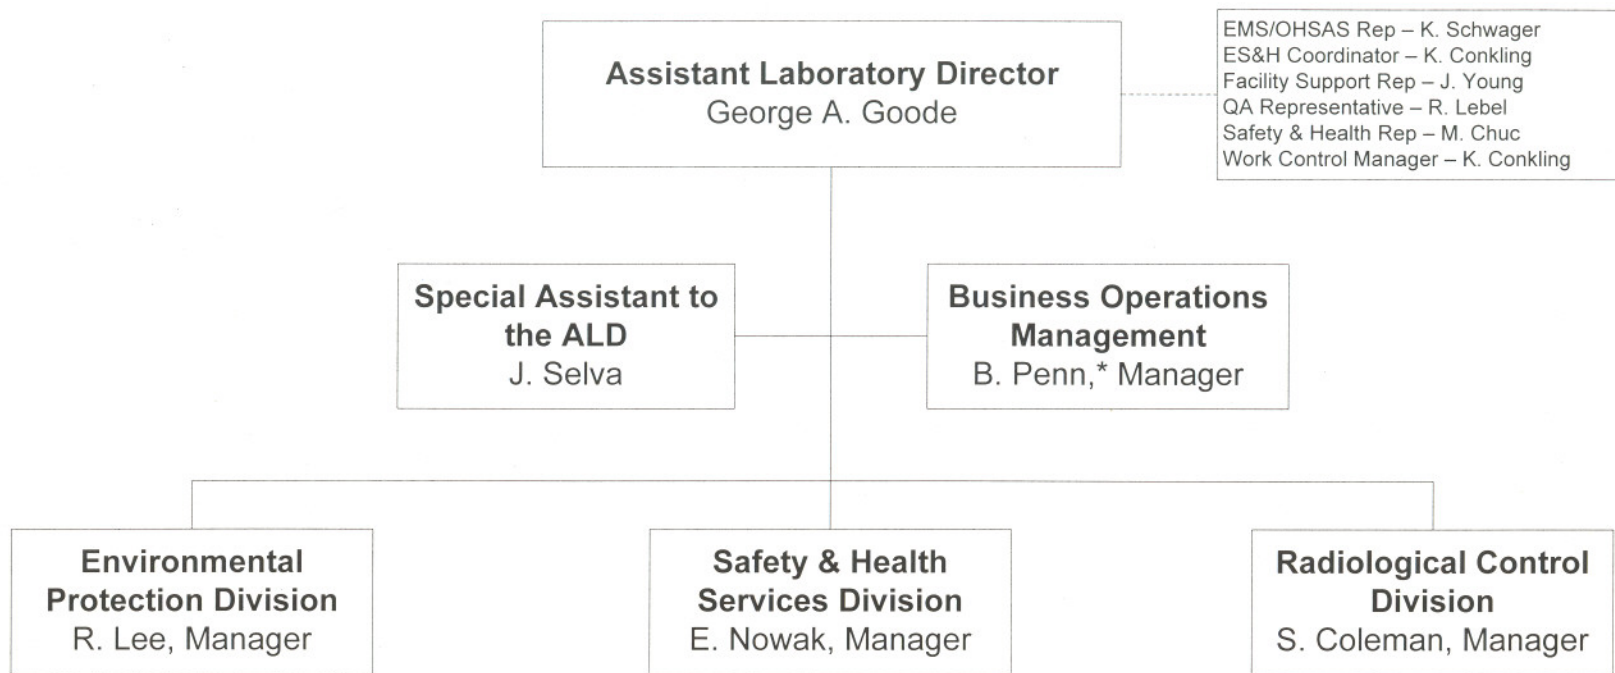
Assistant Laboratory Director
George A. Goode

EMS/OHSAS Rep – K. Schwager
ES&H Coordinator – K. Conkling
Facility Support Rep – J. Young
QA Representative – R. Lebel
Safety & Health Rep – M. Chuc
Work Control Manager – K. Conkling

Special Assistant to the ALD
J. Selva

Business Operations Management
B. Penn,* Manager

Environmental Protection Division
R. Lee, Manager

Safety & Health Services Division
E. Nowak, Manager

Radiological Control Division
S. Coleman, Manager